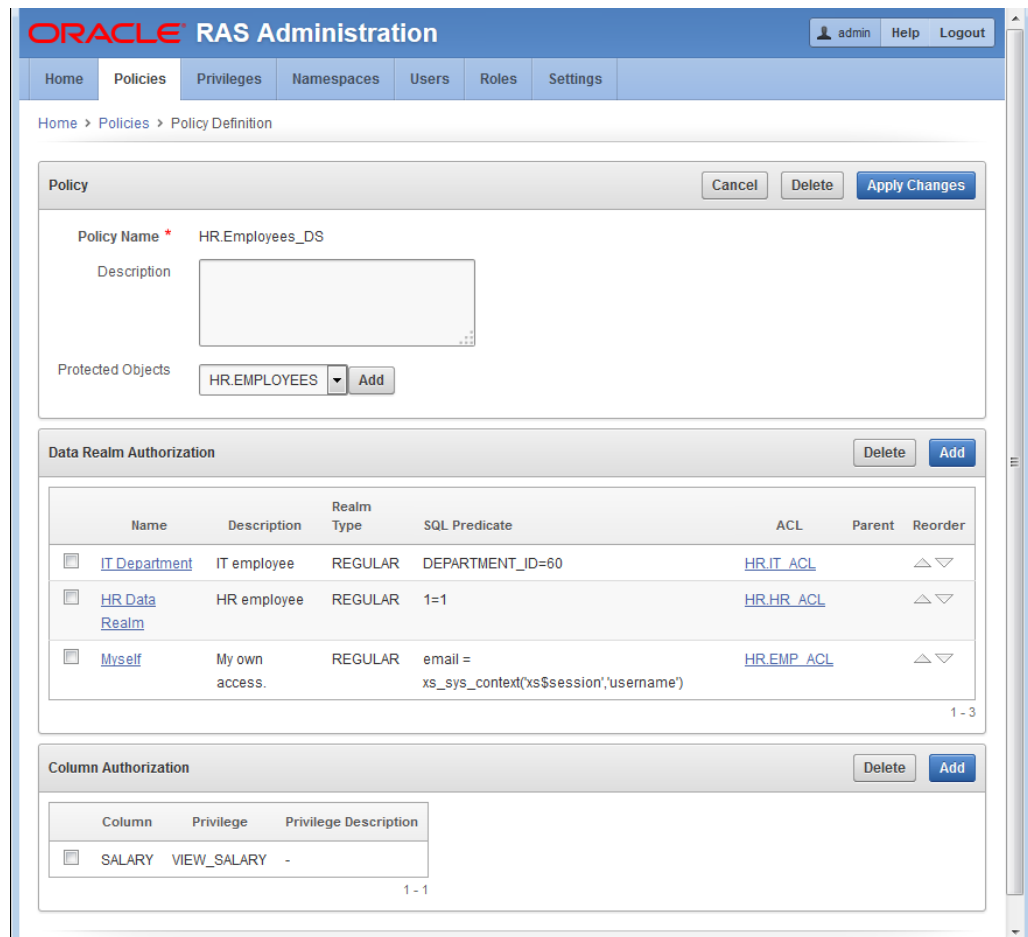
ORACLE RAS Administration

admin Help Logout

Home Policies Privileges Namespaces Users Roles Settings

Home > Policies > Policy Definition

Policy

Cancel Delete Apply Changes

Policy Name * HR.Employees_DS

Description

Protected Objects HR.EMPLOYEES Add

Data Realm Authorization

Delete Add

| | Name | Description | Realm Type | SQL Predicate | ACL | Parent | Reorder |
|---|---|---|---|---|---|---|---|
| | IT Department | IT employee | REGULAR | DEPARTMENT_ID=60 | HR.IT_ACL | | |
| | HR Data Realm | HR employee | REGULAR | 1=1 | HR.HR_ACL | | |
| | Myself | My own access. | REGULAR | email = xs_sys_context('xs$session','username') | HR.EMP_ACL | | |

1 - 3

Column Authorization

Delete Add

| | Column | Privilege | Privilege Description |
|---|---|---|---|
| | SALARY | VIEW_SALARY | - |

1 - 1